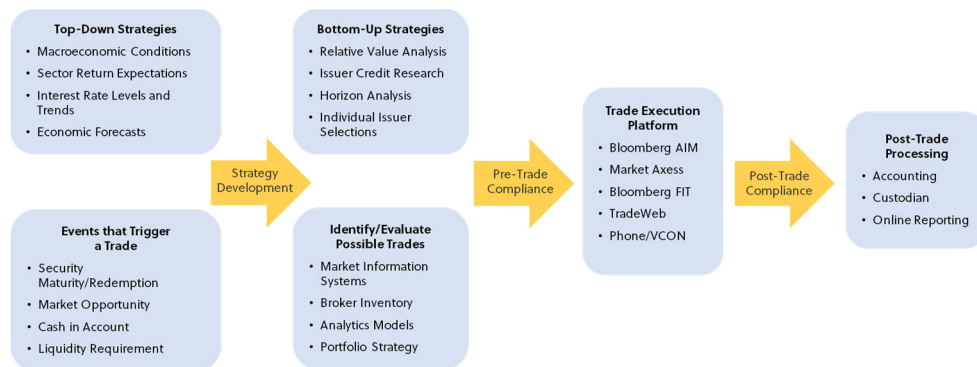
Top-Down Strategies
• Macroeconomic Conditions
• Sector Return Expectations
• Interest Rate Levels and Trends
• Economic Forecasts

Events that Trigger a Trade
• Security Maturity/Redemption
• Market Opportunity
• Cash in Account
• Liquidity Requirement

Strategy Development

Bottom-Up Strategies
• Relative Value Analysis
• Issuer Credit Research
• Horizon Analysis
• Individual Issuer Selections

Identify/Evaluate Possible Trades
• Market Information Systems
• Broker Inventory
• Analytics Models
• Portfolio Strategy

Pre-Trade Compliance

Trade Execution Platform
• Bloomberg AIM
• Market Axess
• Bloomberg FIT
• TradeWeb
• Phone/VCON

Post-Trade Compliance

Post-Trade Processing
• Accounting
• Custodian
• Online Reporting